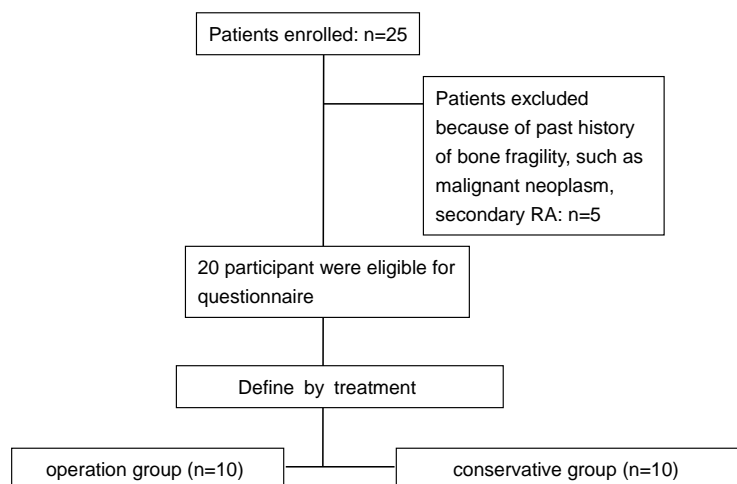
Patients enrolled: n=25

Patients excluded because of past history of bone fragility, such as malignant neoplasm, secondary RA: n=5

20 participant were eligible for questionnaire

Define by treatment

operation group (n=10)

conservative group (n=10)